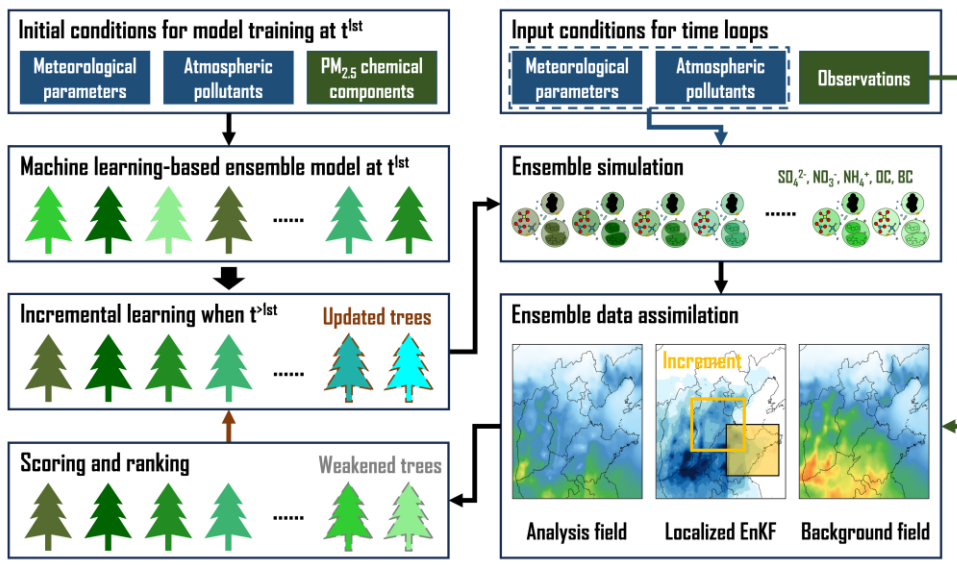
Initial conditions for model training at t$^{1st}$

Meteorological parameters

Atmospheric pollutants

PM$_{2.5}$ chemical components

Machine learning-based ensemble model at t$^{1st}$

......

Incremental learning when t$^{>1st}$

Updated trees

......

Scoring and ranking

Weakened trees

......

Input conditions for time loops

Meteorological parameters

Atmospheric pollutants

Observations

Ensemble simulation

$SO_4^{2-}$, $NO_3^-$, $NH_4^+$, OC, BC

......

Ensemble data assimilation

Increment

Analysis field

Localized EnKF

Background field